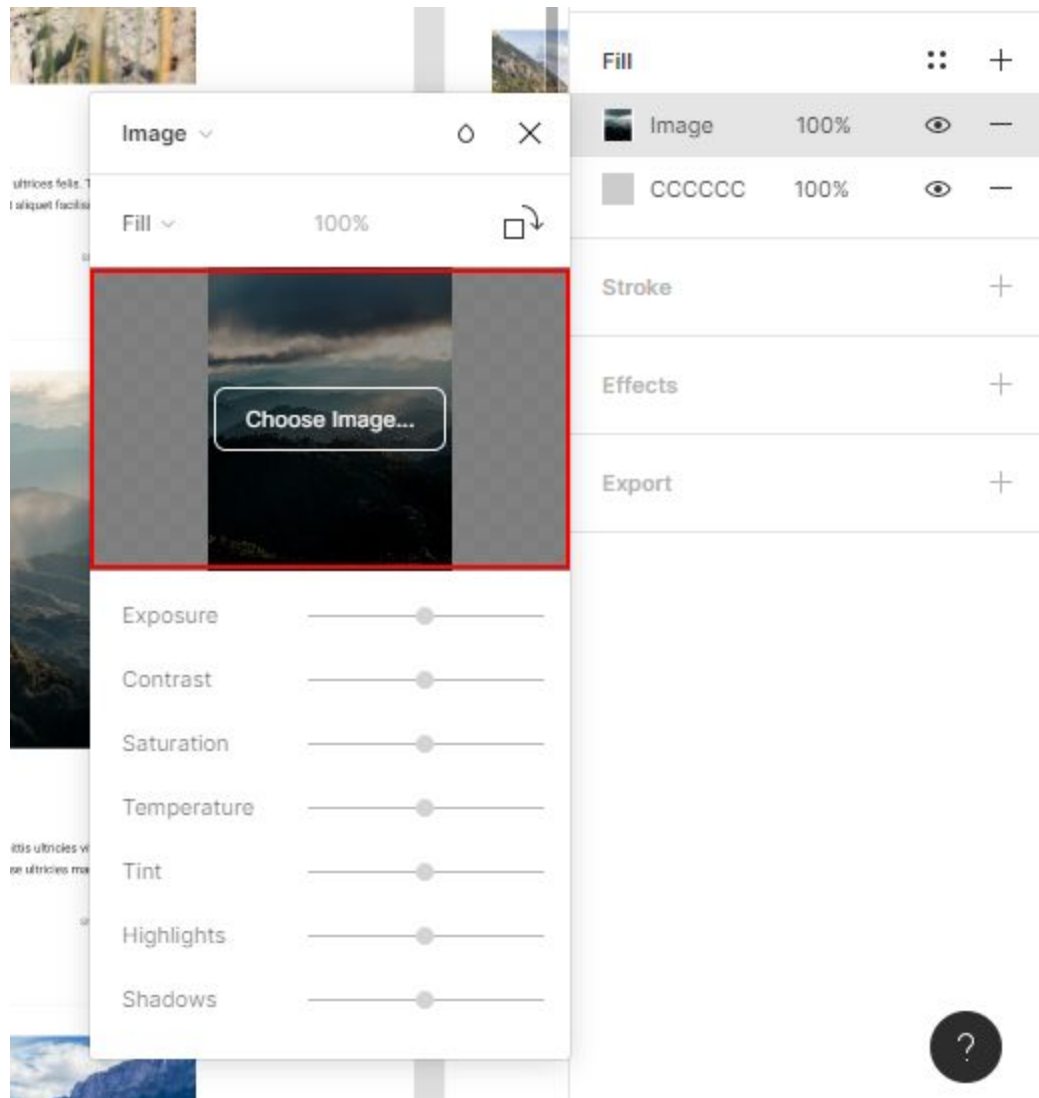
ultrices felis. T
aliquet facilisi

Image

Fill 100%

Choose Image...

Exposure

Contrast

Saturation

Temperature

Tint

Highlights

Shadows

ittis ultricies v
se ultricies ma

Fill

Image 100%

CCCCCC 100%

Stroke

Effects

Export

?